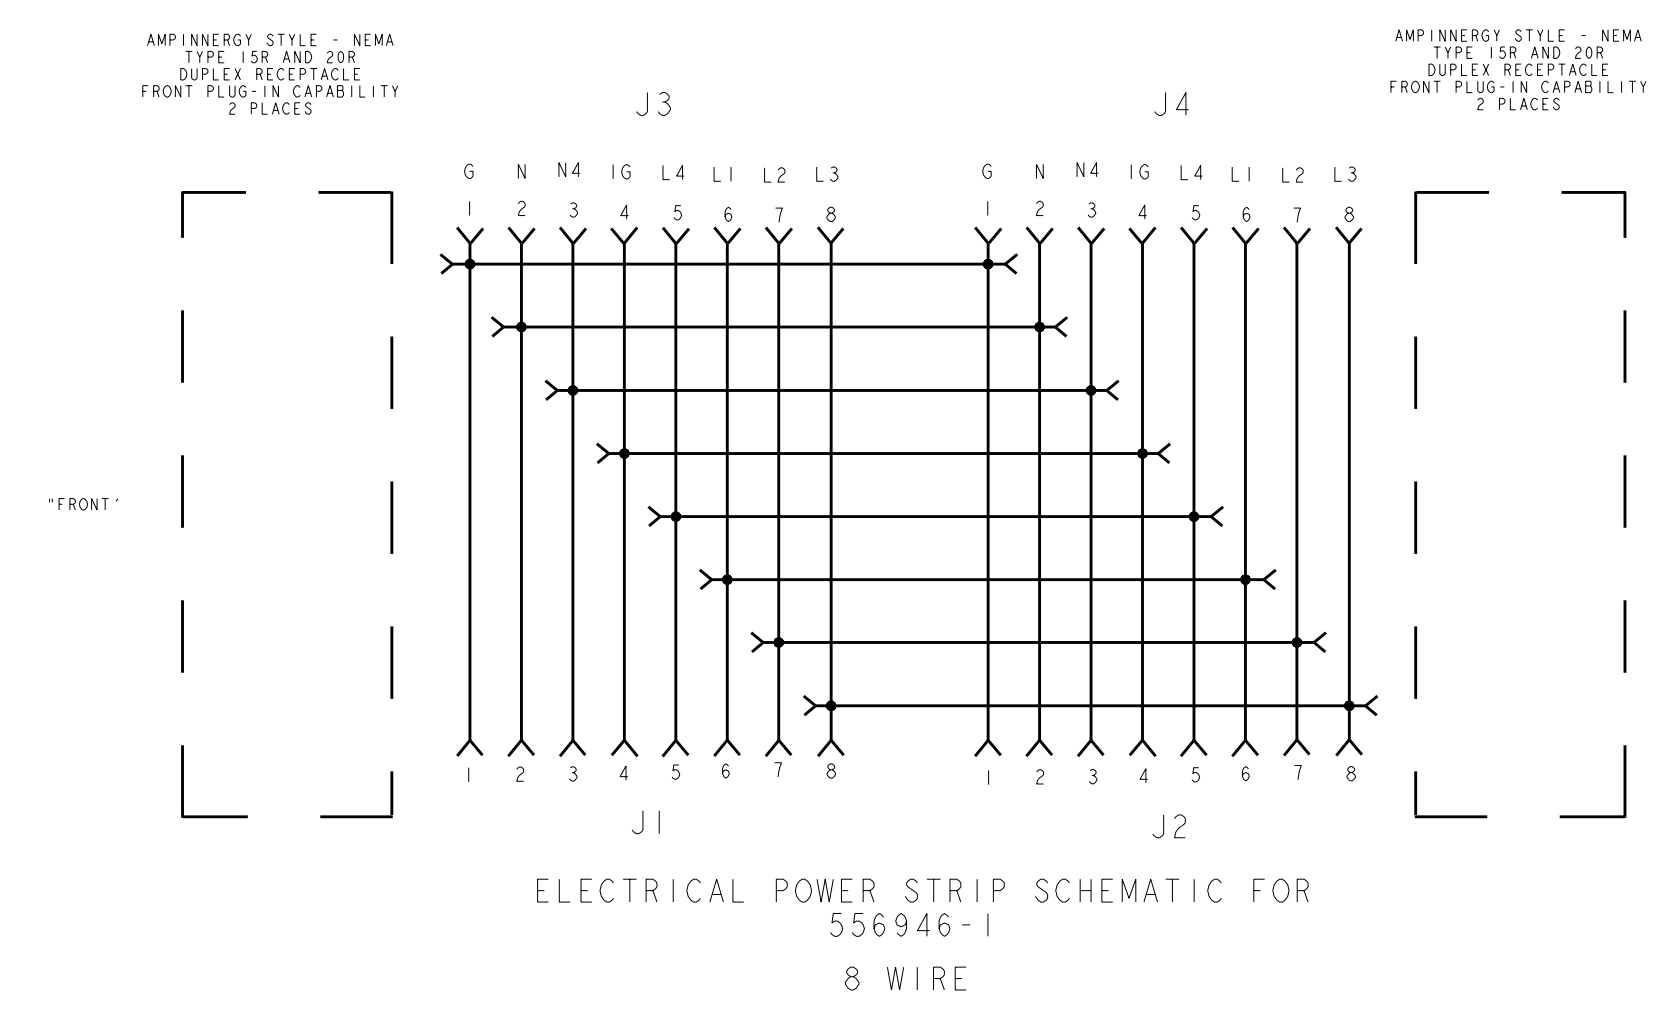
AMPINNERGY STYLE - NEMA TYPE 15R AND 20R DUPLEX RECEPTACLE FRONT PLUG-IN CAPABILITY 2 PLACES

AMPINNERGY STYLE - NEMA TYPE 15R AND 20R DUPLEX RECEPTACLE FRONT PLUG-IN CAPABILITY 2 PLACES

J3

J4

G N N4 1G L4 L1 L2 L3

1 2 3 4 5 6 7 8

G N N4 1G L4 L1 L2 L3

1 2 3 4 5 6 7 8

"FRONT'

1 2 3 4 5 6 7 8

1 2 3 4 5 6 7 8

J1

J2

ELECTRICAL POWER STRIP SCHEMATIC FOR 556946-1

8 WIRE